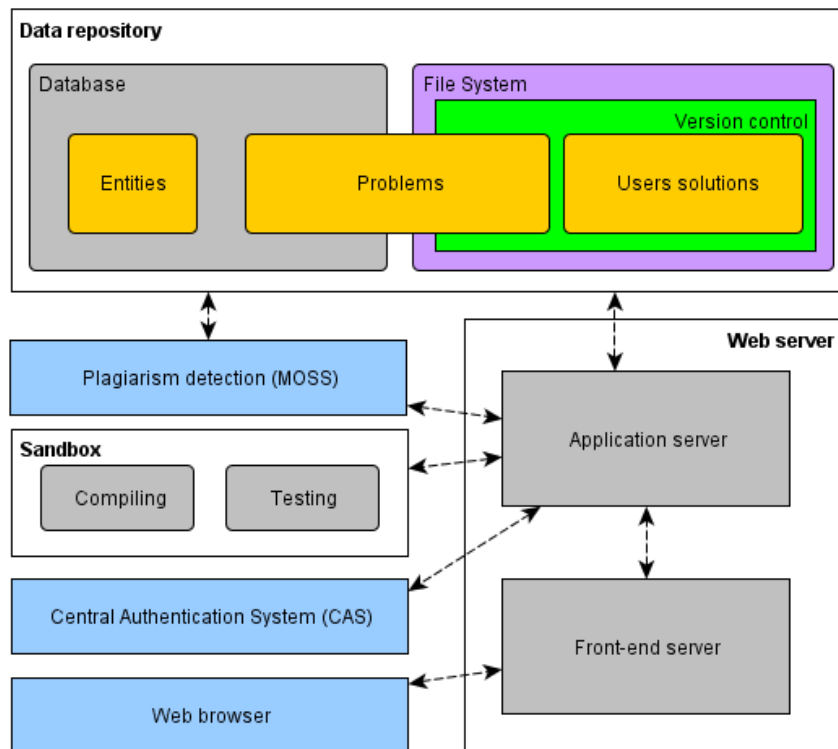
Data repository

Database

File System

Version control

Entities

Problems

Users solutions

Web server

Plagiarism detection (MOSS)

Application server

Sandbox

Compiling

Testing

Central Authentication System (CAS)

Front-end server

Web browser